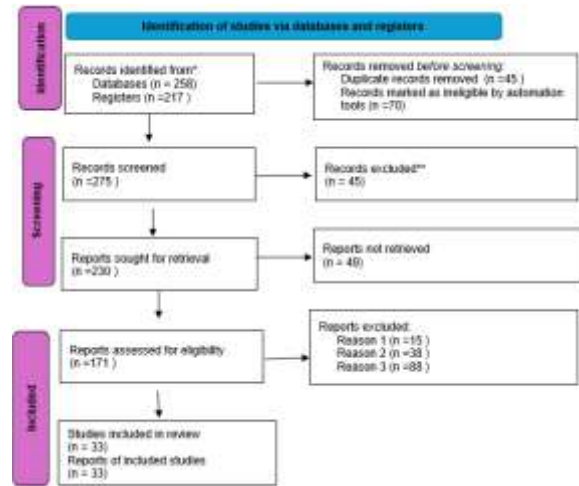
Identification of studies via databases and registers

Identification

Records identified from*:
Databases (n = 258)
Registers (n =217 )

Records removed before screening:
Duplicate records removed (n =45 )
Records marked as ineligible by automation tools (n =70)

Screening

Records screened
(n =275 )

Records excluded**
(n = 45)

Reports sought for retrieval
(n =230 )

Reports not retrieved
(n = 49)

Included

Reports assessed for eligibility
(n =171 )

Reports excluded:
Reason 1 (n =15 )
Reason 2 (n =38 )
Reason 3 (n =88 )

Studies included in review
(n = 33)
Reports of included studies
(n = 33)